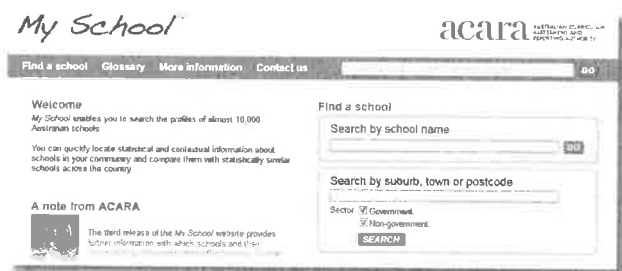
My School

acara AUSTRALIAN CURRICULUM ASSESSMENT AND REPORTING AUTHORITY

Find a school Glossary More information Contact us

GO

Welcome

My School enables you to search the profiles of almost 10,000 Australian schools

You can quickly locate statistical and contextual information about schools in your community and compare them with statistically similar schools across the country

A note from ACARA

The third release of the My School website provides further information with which schools and their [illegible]

Find a school

Search by school name

GO

Search by suburb, town or postcode

Sector Government

Non-government

SEARCH